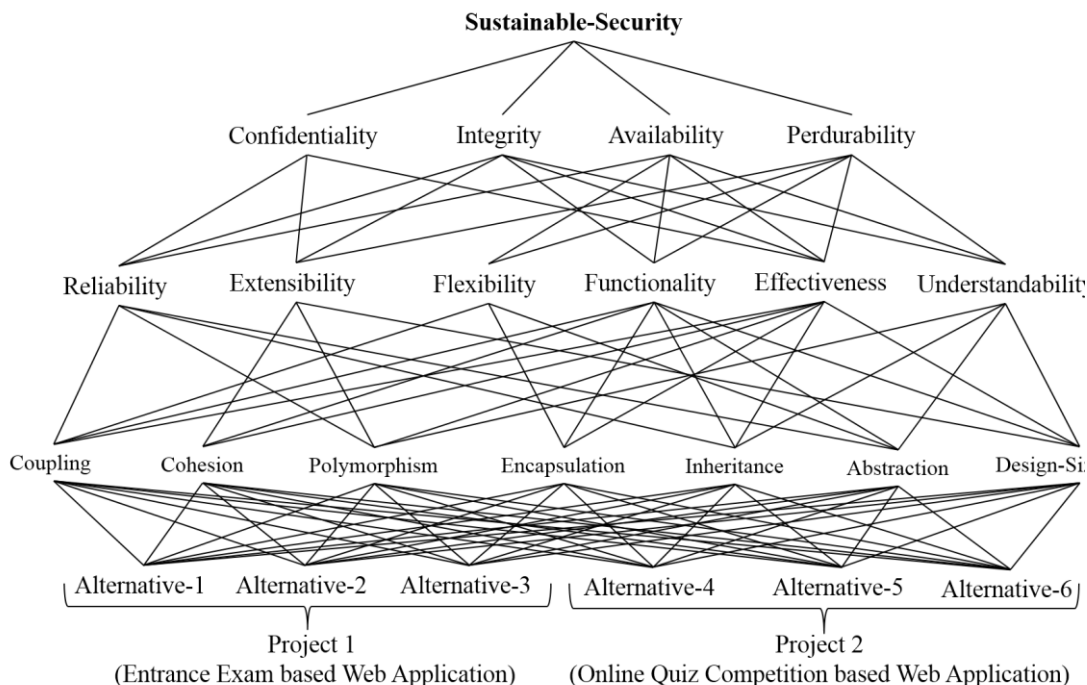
Sustainable-Security

Confidentiality Integrity Availability Perdurability

Reliability Extensibility Flexibility Functionality Effectiveness Understandability

Coupling Cohesion Polymorphism Encapsulation Inheritance Abstraction Design-Si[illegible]

Alternative-1 Alternative-2 Alternative-3 Alternative-4 Alternative-5 Alternative-6

Project 1
(Entrance Exam based Web Application)

Project 2
(Online Quiz Competition based Web Application)